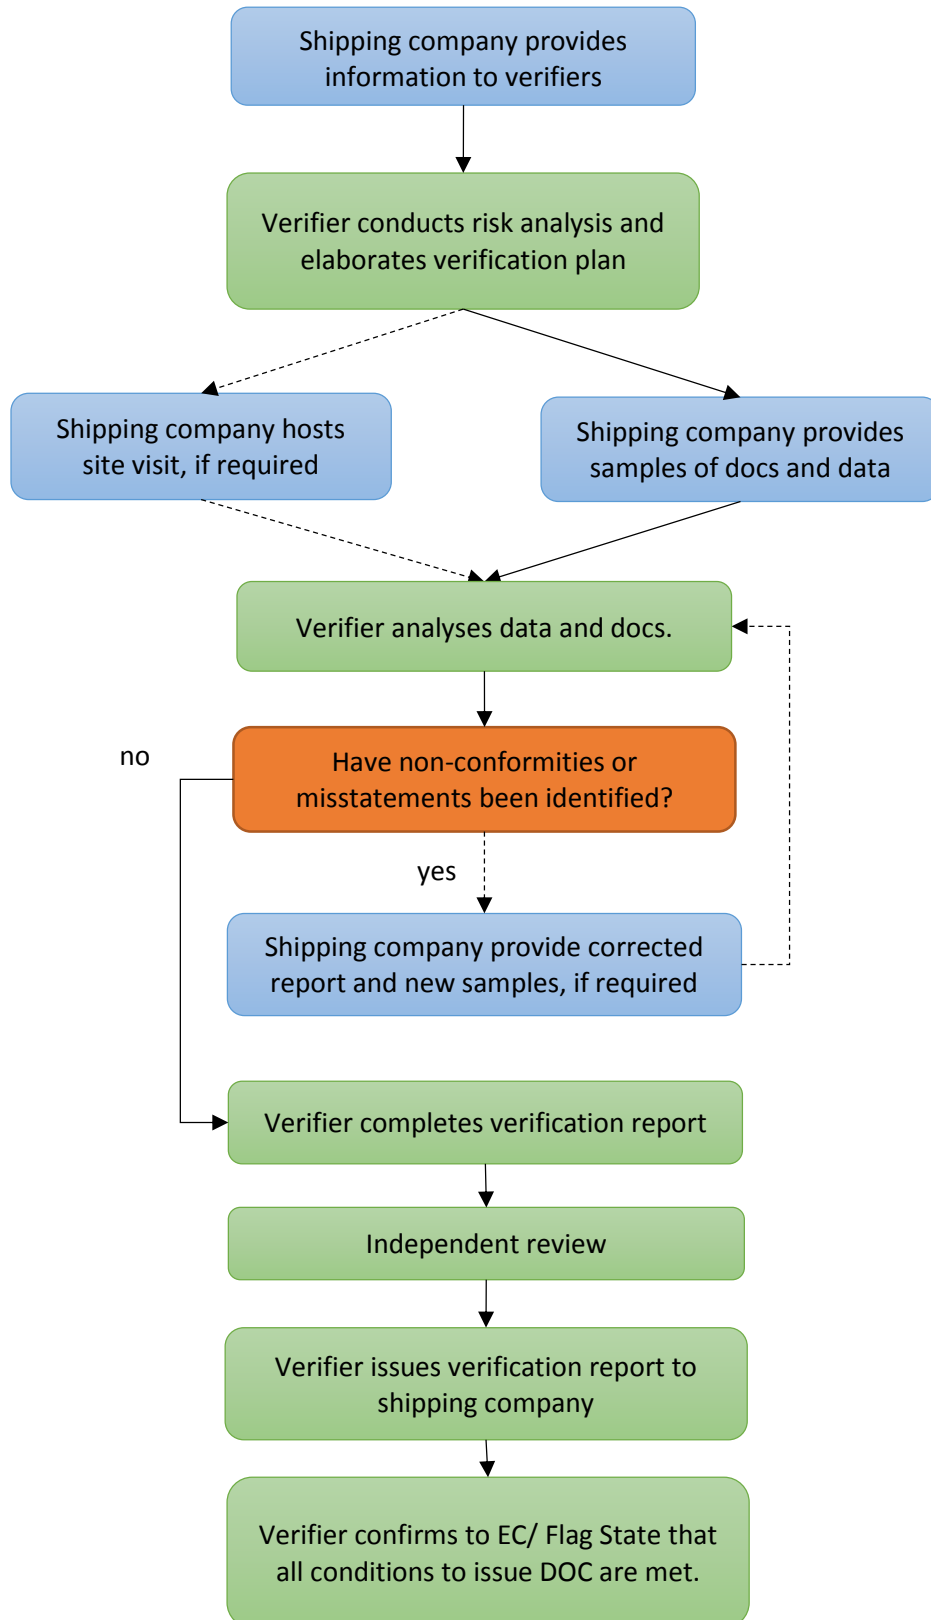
Shipping company provides information to verifiers

Verifier conducts risk analysis and elaborates verification plan

Shipping company hosts site visit, if required

Shipping company provides samples of docs and data

Verifier analyses data and docs.

no

Have non-conformities or misstatements been identified?

yes

Shipping company provide corrected report and new samples, if required

Verifier completes verification report

Independent review

Verifier issues verification report to shipping company

Verifier confirms to EC/ Flag State that all conditions to issue DOC are met.